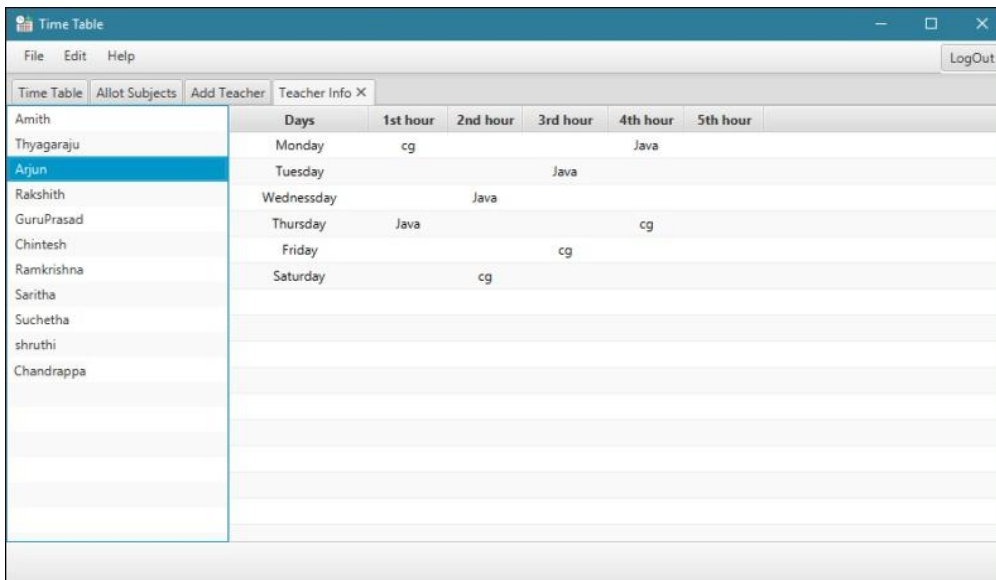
Time Table

File Edit Help

LogOut

Time Table | Allot Subjects | Add Teacher | Teacher Info ×

Amith
Thyagaraju
Arjun
Rakshith
GuruPrasad
Chintesh
Ramkrishna
Saritha
Suchetha
shruthi
Chandrappa

| Days | 1st hour | 2nd hour | 3rd hour | 4th hour | 5th hour |
|---|---|---|---|---|---|
| Monday | cg | | | Java | |
| Tuesday | | | Java | | |
| Wednesday | | Java | | | |
| Thursday | Java | | | cg | |
| Friday | | | cg | | |
| Saturday | | cg | | | |